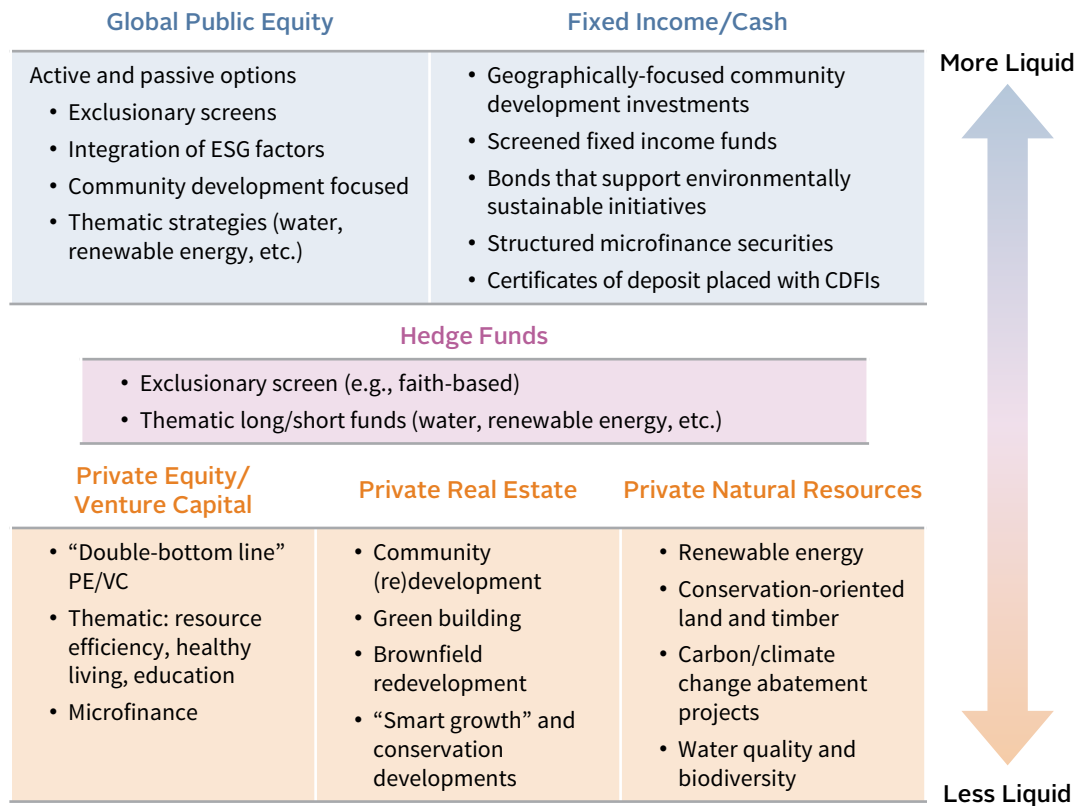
Global Public Equity

Active and passive options
• Exclusionary screens
• Integration of ESG factors
• Community development focused
• Thematic strategies (water, renewable energy, etc.)

Fixed Income/Cash

• Geographically-focused community development investments
• Screened fixed income funds
• Bonds that support environmentally sustainable initiatives
• Structured microfinance securities
• Certificates of deposit placed with CDFIs

More Liquid

Hedge Funds

• Exclusionary screen (e.g., faith-based)
• Thematic long/short funds (water, renewable energy, etc.)

Private Equity/ Venture Capital

• "Double-bottom line" PE/VC
• Thematic: resource efficiency, healthy living, education
• Microfinance

Private Real Estate

• Community (re)development
• Green building
• Brownfield redevelopment
• "Smart growth" and conservation developments

Private Natural Resources

• Renewable energy
• Conservation-oriented land and timber
• Carbon/climate change abatement projects
• Water quality and biodiversity

Less Liquid